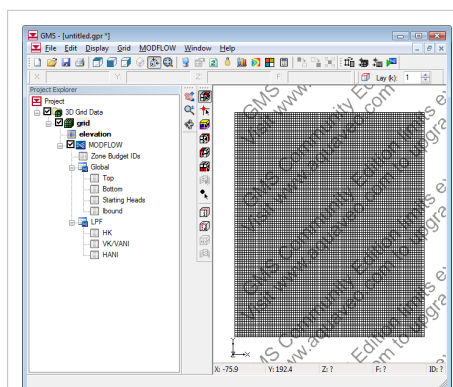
GMS - [untitled.gpr *]

File Edit Display Grid MODFLOW Window Help

X: Y: Z: F: Lay (k): 1

Project Explorer

Project
3D Grid Data
grid
elevation
MODFLOW
Zone Budget IDs
Global
Top
Bottom
Starting Heads
Ibound
LPF
HK
VK/VANI
HANI

GMS Community Edition limits exist
Visit www.aquaveo.com to upgrade
GMS Community Edition limits exist
Visit www.aquaveo.com to upgrade
GMS Community Edition limits exist
Visit www.aquaveo.com to upgrade
GMS Community Edition limits exist

Z
X

X: -75.9 Y: 192.4 Z: ? F: ? ID: ?